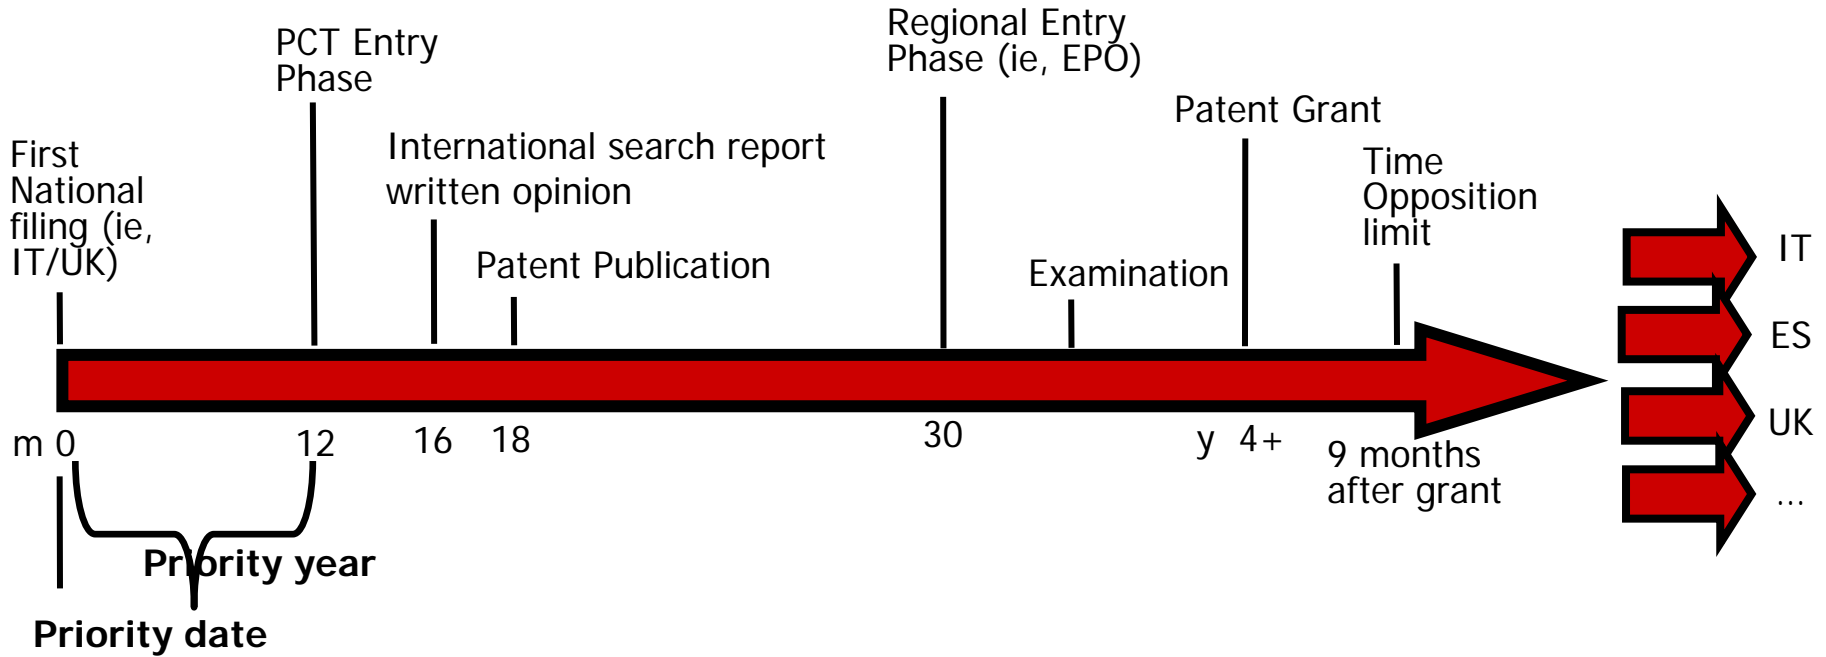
PCT Entry Phase

Regional Entry Phase (ie, EPO)

Patent Grant

First National filing (ie, IT/UK)

International search report written opinion

Patent Publication

Examination

Time Opposition limit

IT

ES

UK

...

m 0

12

16

18

30

y 4+

9 months after grant

Priority year

Priority date